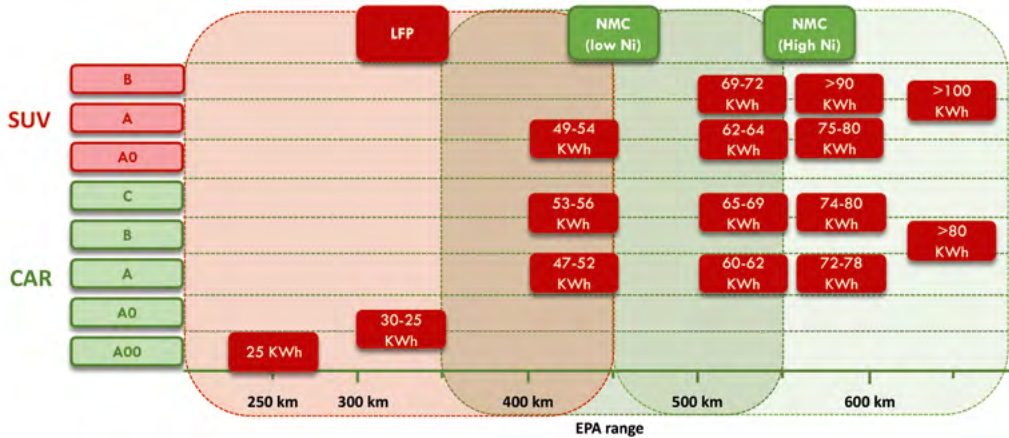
LFP

NMC (low Ni)

NMC (High Ni)

SUV

B

A

A0

CAR

C

B

A

A0

A00

69-72 KWh

>90 KWh

>100 KWh

49-54 KWh

62-64 KWh

75-80 KWh

53-56 KWh

65-69 KWh

74-80 KWh

>80 KWh

47-52 KWh

60-62 KWh

72-78 KWh

30-25 KWh

25 KWh

250 km

300 km

400 km

500 km

600 km

EPA range